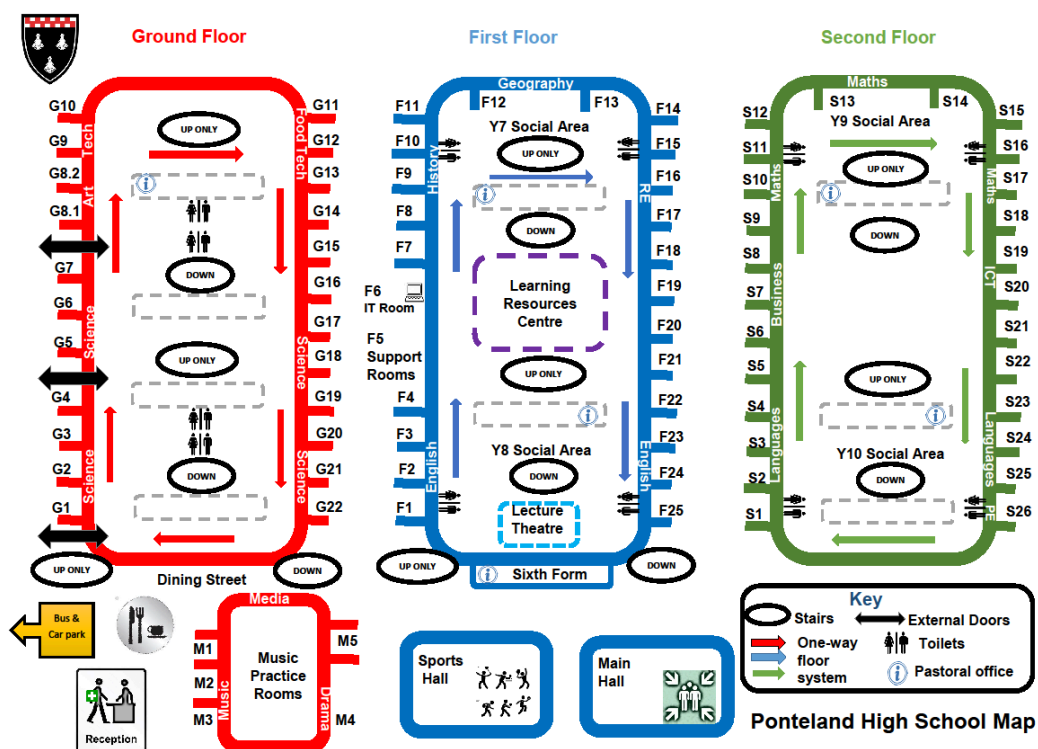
Ground Floor

G10 G9 G8.2 G8.1 G7 G6 G5 G4 G3 G2 G1

Tech Art Science Science

UP ONLY
DOWN
UP ONLY
DOWN

G11 G12 G13 G14 G15 G16 G17 G18 G19 G20 G21 G22

Food Tech Science Science

UP ONLY
Dining Street
DOWN

First Floor

Geography
F12 F13
F11 F10 F9 F8 F7
History
Y7 Social Area
UP ONLY
DOWN
Learning Resources Centre
F6 IT Room
F5 Support Rooms
UP ONLY
F4 F3 F2 F1
English
Y8 Social Area
DOWN
Lecture Theatre
F14 F15 F16 F17 F18 F19 F20 F21 F22 F23 F24 F25
RE
English
UP ONLY
Sixth Form
DOWN

Second Floor

Maths
S13 S14
S12 S11 S10 S9 S8 S7 S6 S5 S4 S3 S2 S1
Maths Business Languages
Y9 Social Area
UP ONLY
DOWN
UP ONLY
Y10 Social Area
DOWN
S15 S16 S17 S18 S19 S20 S21 S22 S23 S24 S25 S26
Maths ICT Languages PE

Bus & Car park

Reception

Media
M1 M2 M3
Music
Music Practice Rooms
M5 M4
Drama

Sports Hall

Main Hall

Key
Stairs
External Doors
One-way floor system
Toilets
Pastoral office

Ponteland High School Map